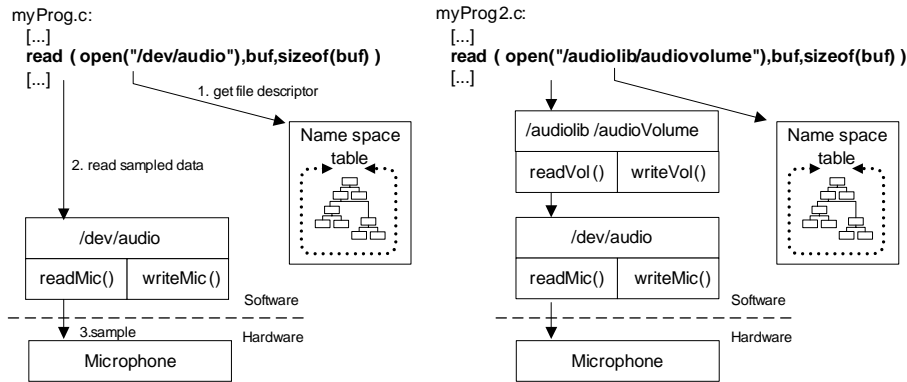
myProg.c:
[...]
**read ( open("/dev/audio"),buf,sizeof(buf) )**
[...]

1. get file descriptor

2. read sampled data

Name space table

/dev/audio

readMic() | writeMic()

Software

3.sample

Hardware

Microphone

myProg2.c:
[...]
**read ( open("/audiolib/audiovolume"),buf,sizeof(buf) )**
[...]

/audiolib /audioVolume

readVol() | writeVol()

Name space table

/dev/audio

readMic() | writeMic()

Software

Hardware

Microphone